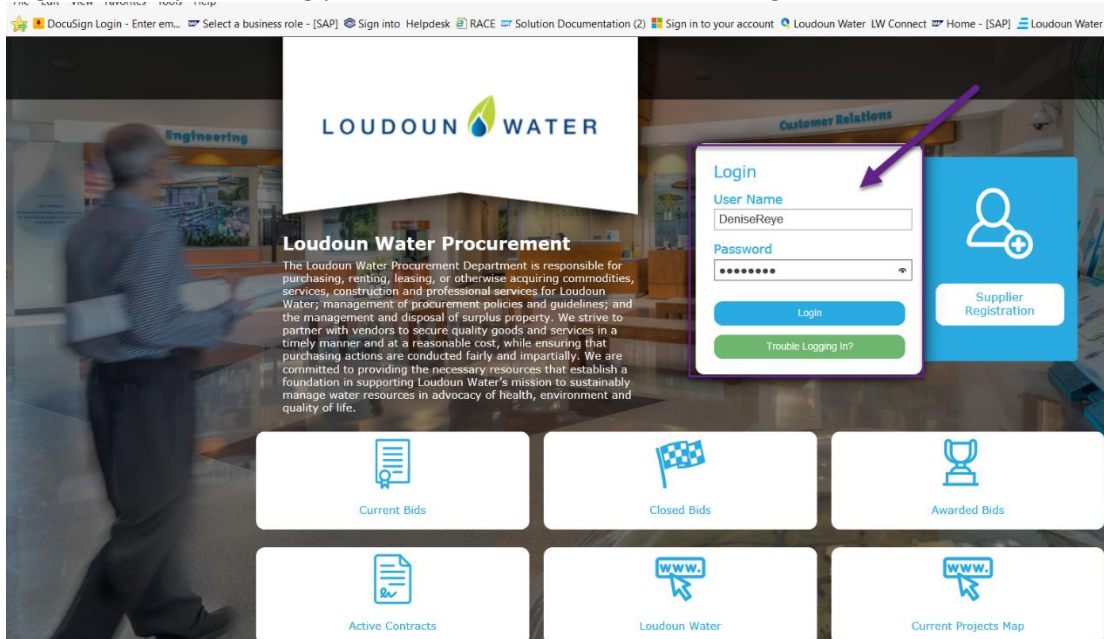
File Edit View Favorites Tools Help

DocuSign Login - Enter em... Select a business role - [SAP] Sign into Helpdesk RACE Solution Documentation (2) Sign in to your account Loudoun Water LW Connect Home - [SAP] Loudoun Water

LOUDOUN WATER

Engineering

Customer Relations

Loudoun Water Procurement

The Loudoun Water Procurement Department is responsible for purchasing, renting, leasing, or otherwise acquiring commodities, services, construction and professional services for Loudoun Water; management of procurement policies and guidelines; and the management and disposal of surplus property. We strive to partner with vendors to secure quality goods and services in a timely manner and at a reasonable cost, while ensuring that purchasing actions are conducted fairly and impartially. We are committed to providing the necessary resources that establish a foundation in supporting Loudoun Water's mission to sustainably manage water resources in advocacy of health, environment and quality of life.

Login

User Name

DeniseReye

Password

••••••••

Login

Trouble Logging In?

Supplier Registration

Current Bids

Closed Bids

Awarded Bids

Active Contracts

www.

Loudoun Water

www.

Current Projects Map